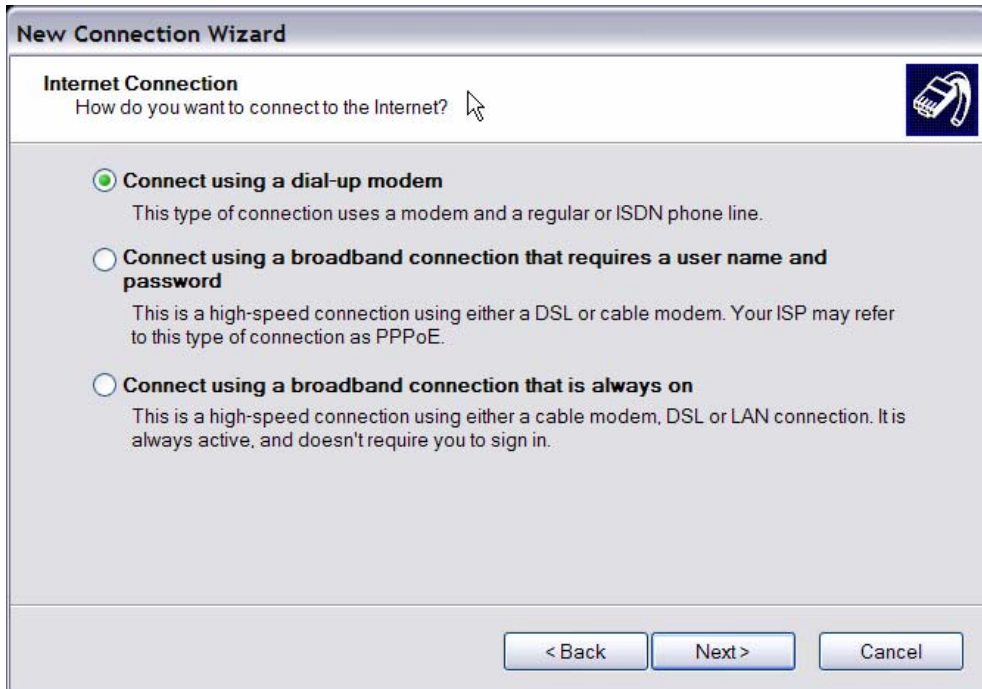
New Connection Wizard

Internet Connection
How do you want to connect to the Internet?

Connect using a dial-up modem
This type of connection uses a modem and a regular or ISDN phone line.

Connect using a broadband connection that requires a user name and password
This is a high-speed connection using either a DSL or cable modem. Your ISP may refer to this type of connection as PPPoE.

Connect using a broadband connection that is always on
This is a high-speed connection using either a cable modem, DSL or LAN connection. It is always active, and doesn't require you to sign in.

< Back | Next > | Cancel